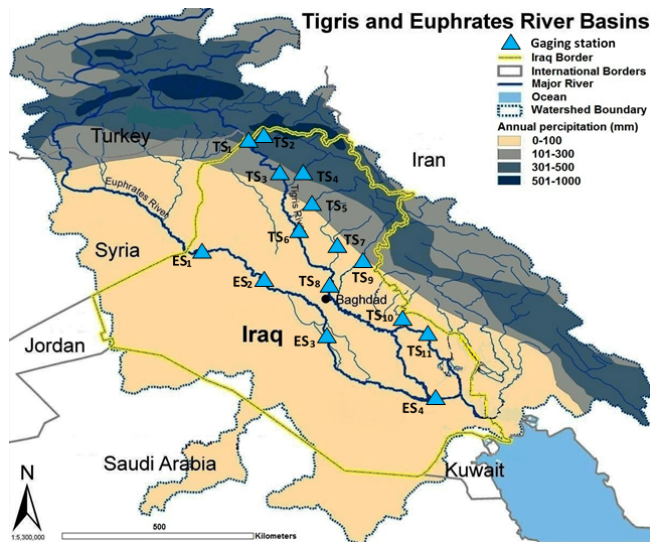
Tigris and Euphrates River Basins

Gaging station
Iraq Border
International Borders
Major River
Ocean
Watershed Boundary
Annual percipitation (mm)
0-100
101-300
301-500
501-1000

Turkey
Iran
Syria
Iraq
Jordan
Saudi Arabia
Kuwait
Euphrates River
Tigris River
Baghdad

$TS_1$ $TS_2$ $TS_3$ $TS_4$ $TS_5$ $TS_6$ $TS_7$ $TS_8$ $TS_9$ $TS_{10}$ $TS_{11}$
$ES_1$ $ES_2$ $ES_3$ $ES_4$

N
1:5,300,000
500
Kilometers